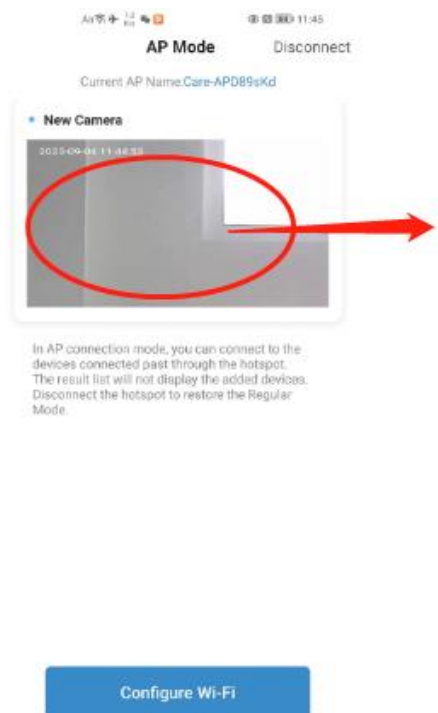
11:45

AP Mode

Disconnect

Current AP Name:Care-APD89sKd

New Camera

2023-09-04 11:44:53

In AP connection mode, you can connect to the devices connected past through the hotspot. The result list will not display the added devices. Disconnect the hotspot to restore the Regular Mode.

Configure Wi-Fi